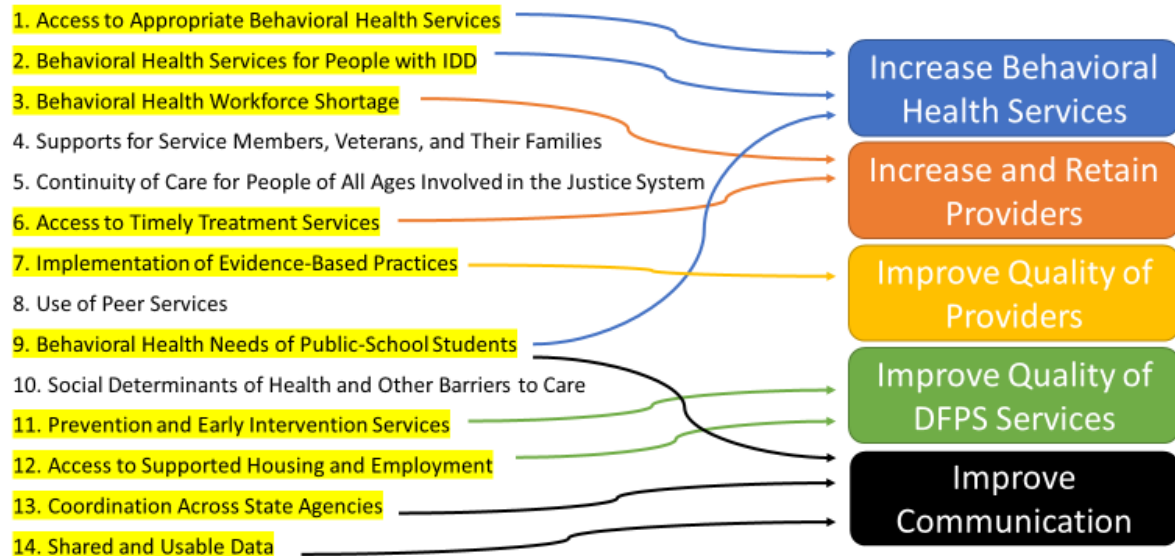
1. Access to Appropriate Behavioral Health Services
2. Behavioral Health Services for People with IDD
3. Behavioral Health Workforce Shortage
4. Supports for Service Members, Veterans, and Their Families
5. Continuity of Care for People of All Ages Involved in the Justice System
6. Access to Timely Treatment Services
7. Implementation of Evidence-Based Practices
8. Use of Peer Services
9. Behavioral Health Needs of Public-School Students
10. Social Determinants of Health and Other Barriers to Care
11. Prevention and Early Intervention Services
12. Access to Supported Housing and Employment
13. Coordination Across State Agencies
14. Shared and Usable Data

Increase Behavioral Health Services

Increase and Retain Providers

Improve Quality of Providers

Improve Quality of DFPS Services

Improve Communication